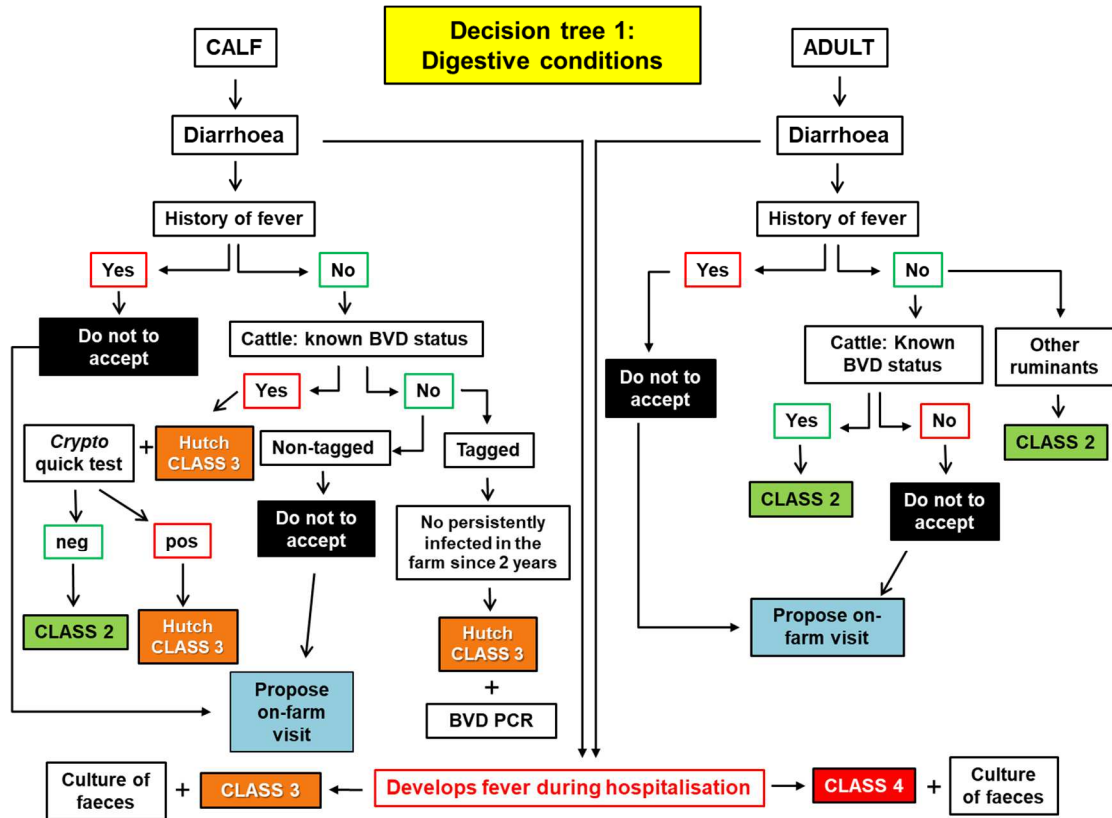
Decision tree 1:
Digestive conditions

CALF

Diarrhoea

History of fever

Yes

No

Do not to accept

Cattle: known BVD status

Yes

No

*Crypto* quick test

+

Hutch CLASS 3

Non-tagged

Tagged

neg

pos

Do not to accept

No persistently infected in the farm since 2 years

CLASS 2

Hutch CLASS 3

Hutch CLASS 3

Propose on-farm visit

+

BVD PCR

ADULT

Diarrhoea

History of fever

Yes

No

Do not to accept

Cattle: Known BVD status

Other ruminants

Yes

No

CLASS 2

CLASS 2

Do not to accept

CLASS 2

Propose on-farm visit

Culture of faeces

+

CLASS 3

Develops fever during hospitalisation

CLASS 4

+

Culture of faeces